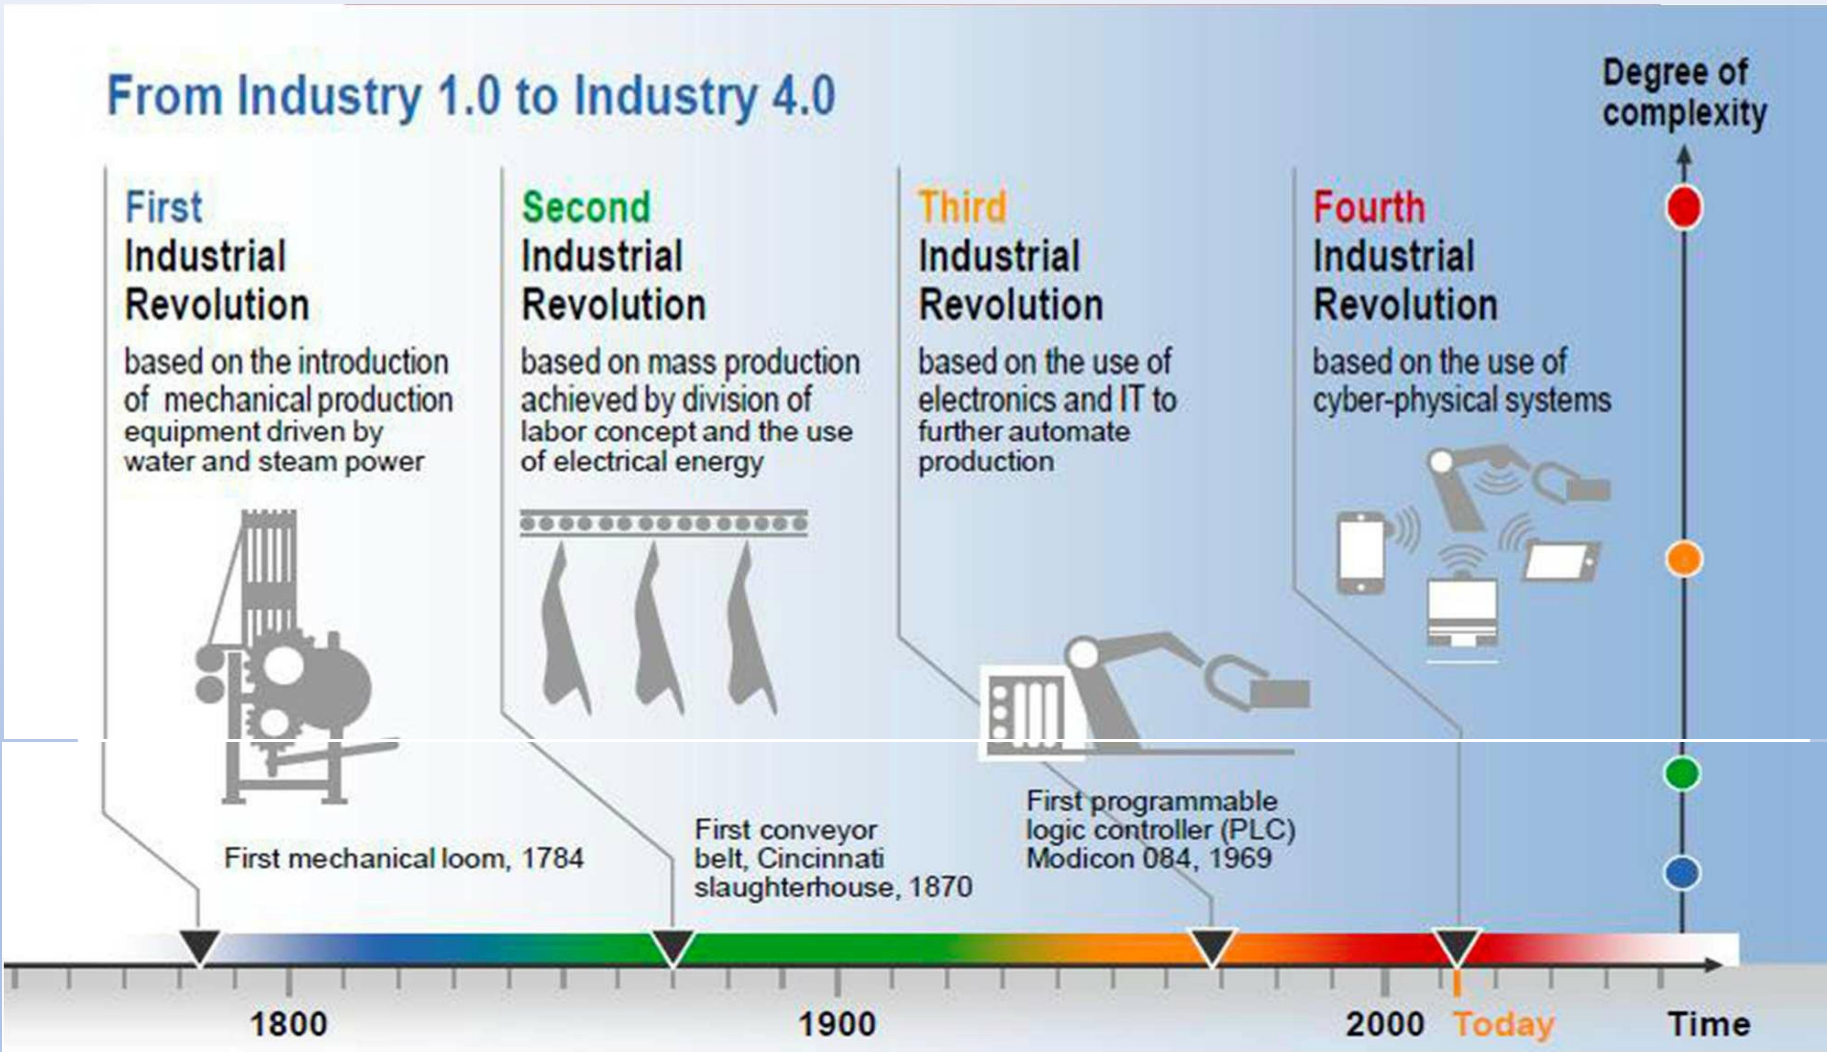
From Industry 1.0 to Industry 4.0

Degree of complexity

First Industrial Revolution
based on the introduction of mechanical production equipment driven by water and steam power

Second Industrial Revolution
based on mass production achieved by division of labor concept and the use of electrical energy

Third Industrial Revolution
based on the use of electronics and IT to further automate production

Fourth Industrial Revolution
based on the use of cyber-physical systems

First mechanical loom, 1784

First conveyor belt, Cincinnati slaughterhouse, 1870

First programmable logic controller (PLC) Modicon 084, 1969

1800

1900

2000

Today

Time